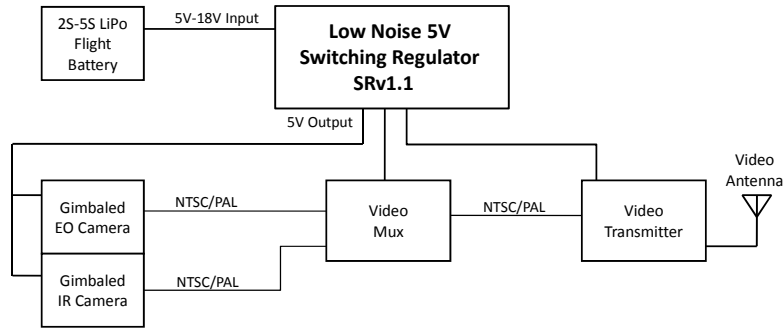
2S-5S LiPo Flight Battery

5V-18V Input

Low Noise 5V Switching Regulator SRv1.1

5V Output

Gimbaled EO Camera

NTSC/PAL

Gimbaled IR Camera

NTSC/PAL

Video Mux

NTSC/PAL

Video Transmitter

Video Antenna